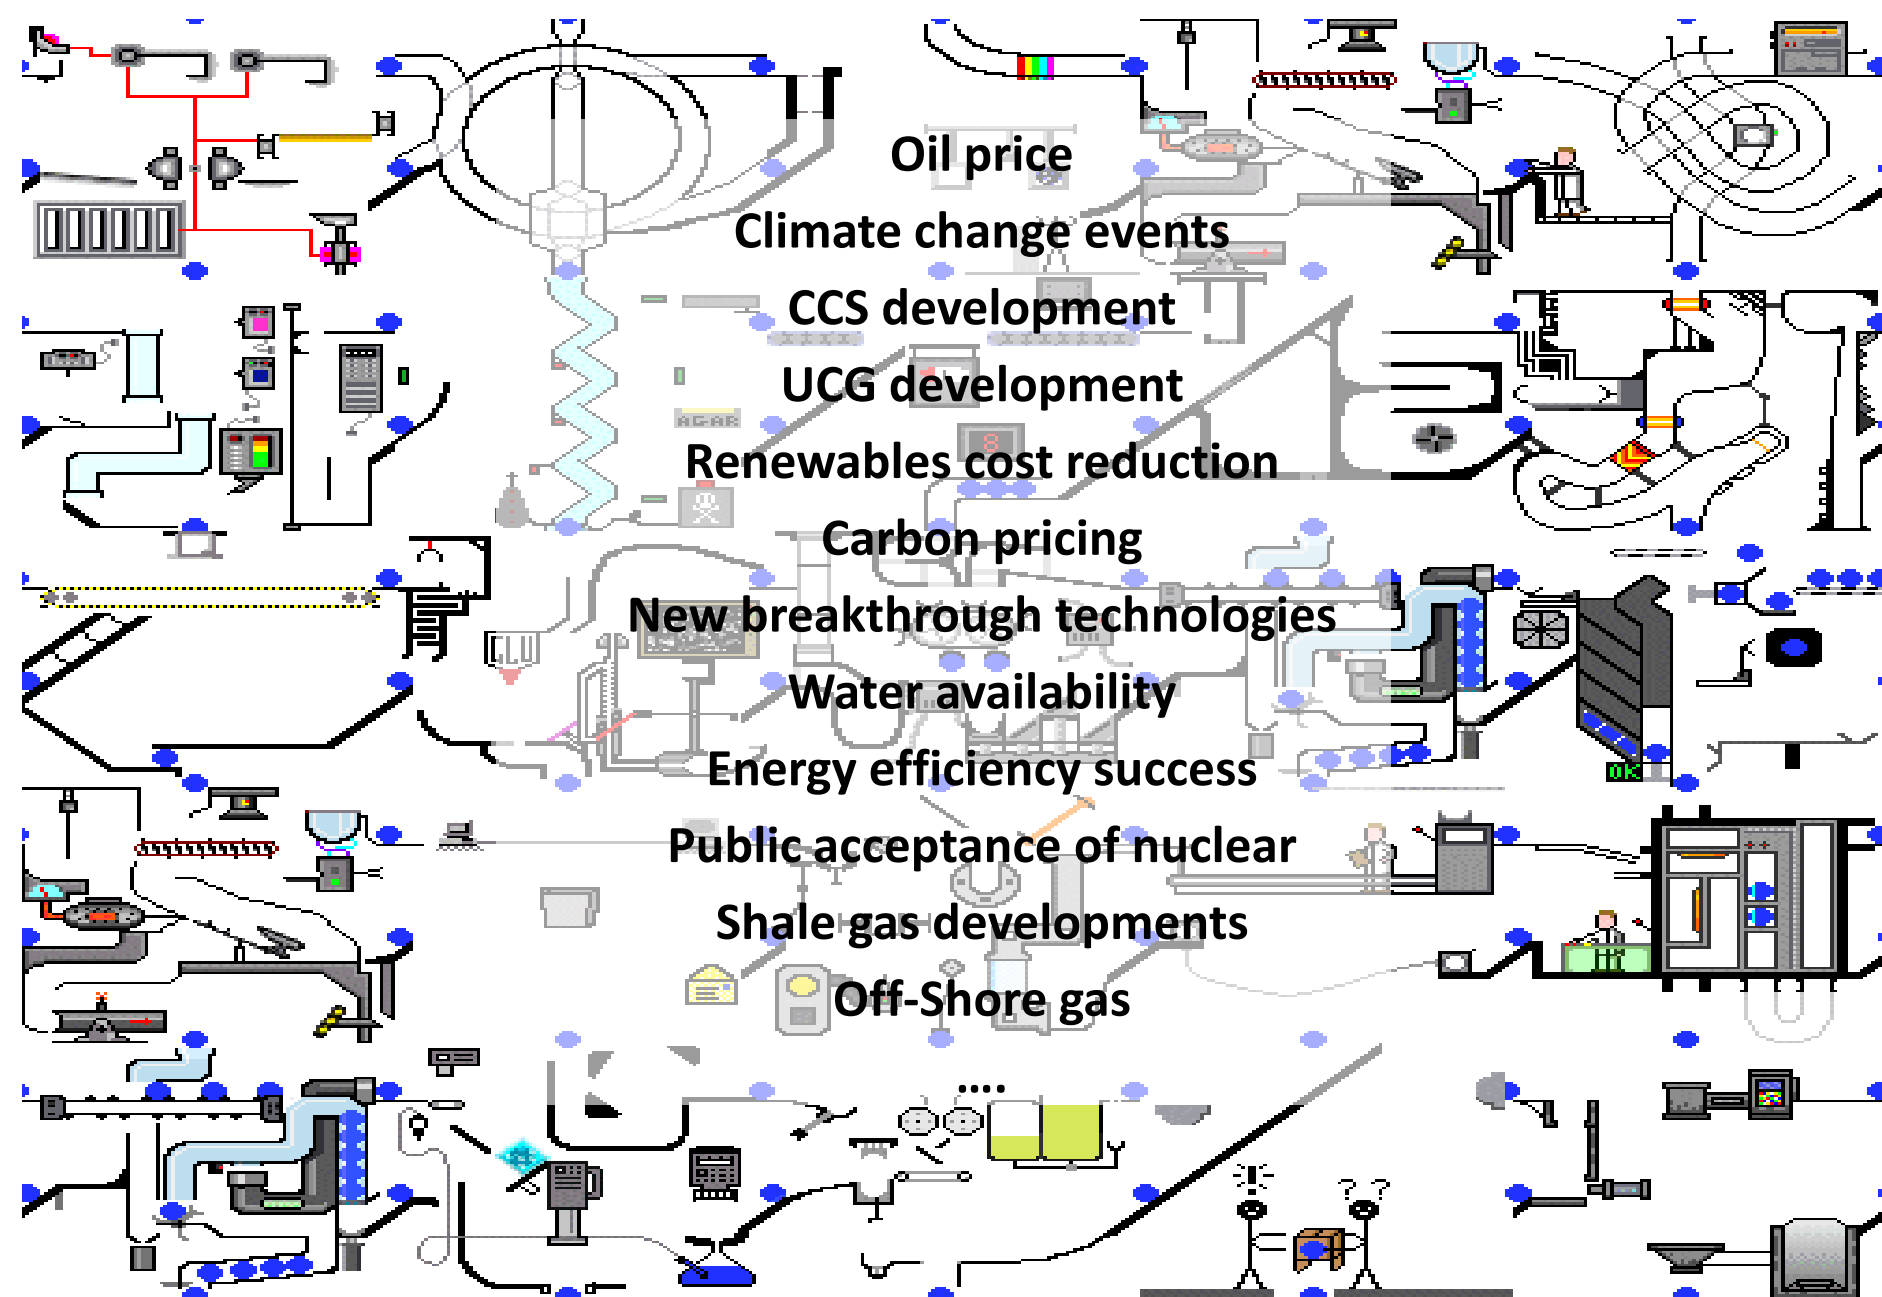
Oil price

Climate change events

CCS development

UCG development

Renewables cost reduction

Carbon pricing

New breakthrough technologies

Water availability

Energy efficiency success

Public acceptance of nuclear

Shale gas developments

Off-Shore gas

....

OK